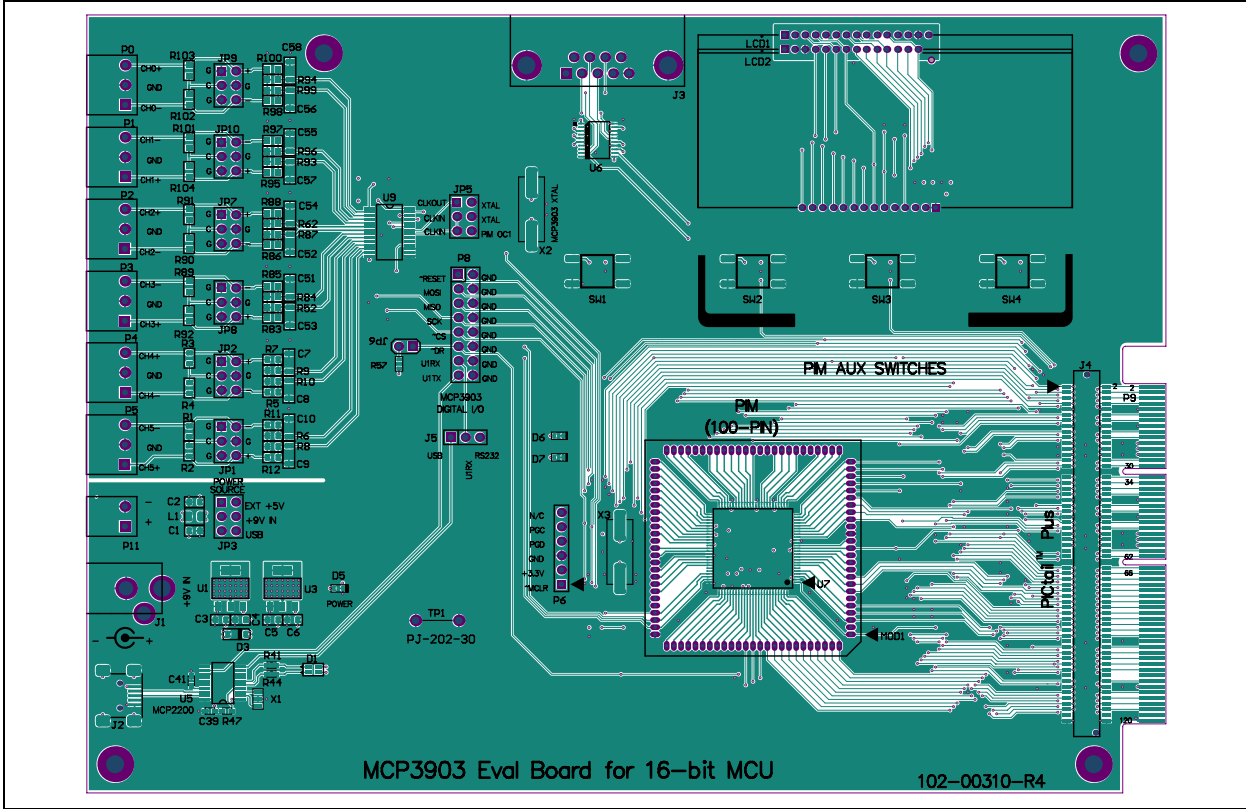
P0
R103
JP9
R100
C58
R94
R99
C56
R98
CH0+
GND
CH0-
R102
P1
R101
JP10
R97
C55
R96
R93
R95
C57
CH1-
GND
CH1+
R104
P2
R91
JP7
R88
C54
R62
R87
R86
C52
CH2+
GND
CH2-
R90
P3
R89
R85
C51
R84
R82
R83
C53
CH3-
GND
CH3+
R92
JP8
P4
R3
JP2
R7
C7
R9
R10
R5
C8
CH4+
GND
CH4-
R4
P5
R11
C10
R6
R8
R12
C9
CH5-
GND
CH5+
R2
JP1
POWER SOURCE
EXT +5V
+9V IN
USB
JP3
C2
L1
C1
P11
U9
CLKOUT
CLKIN
CLKIN
JP5
XTAL
XTAL
PIM OC1
MCP3903 XTAL
X2
J3
U6
LCD1
LCD2
SW1
SW2
SW3
SW4
P8
RESET
MOSI
MISO
SCK
CS
DR
U1RX
U1TX
GND
GND
GND
GND
GND
GND
GND
GND
JP6
R57
MCP3903
DIGITAL I/O
J5
USB
U1RX
RS232
PIM AUX SWITCHES
PIM
(100-PIN)
J4
P9
D6
D7
N/C
PGC
PGD
GND
+3.3V
MCLR
P6
X3
U7
MOD1
PICtail™ Plus
30
34
52
56
120
2
2
+9V IN
J1
U1
U3
D5
POWER
C3
C5
C6
D3
TP1
PJ-202-30
C41
R41
D1
Q44
X1
U5
MCP2200
C39
R47
J2
MCP3903 Eval Board for 16-bit MCU
102-00310-R4